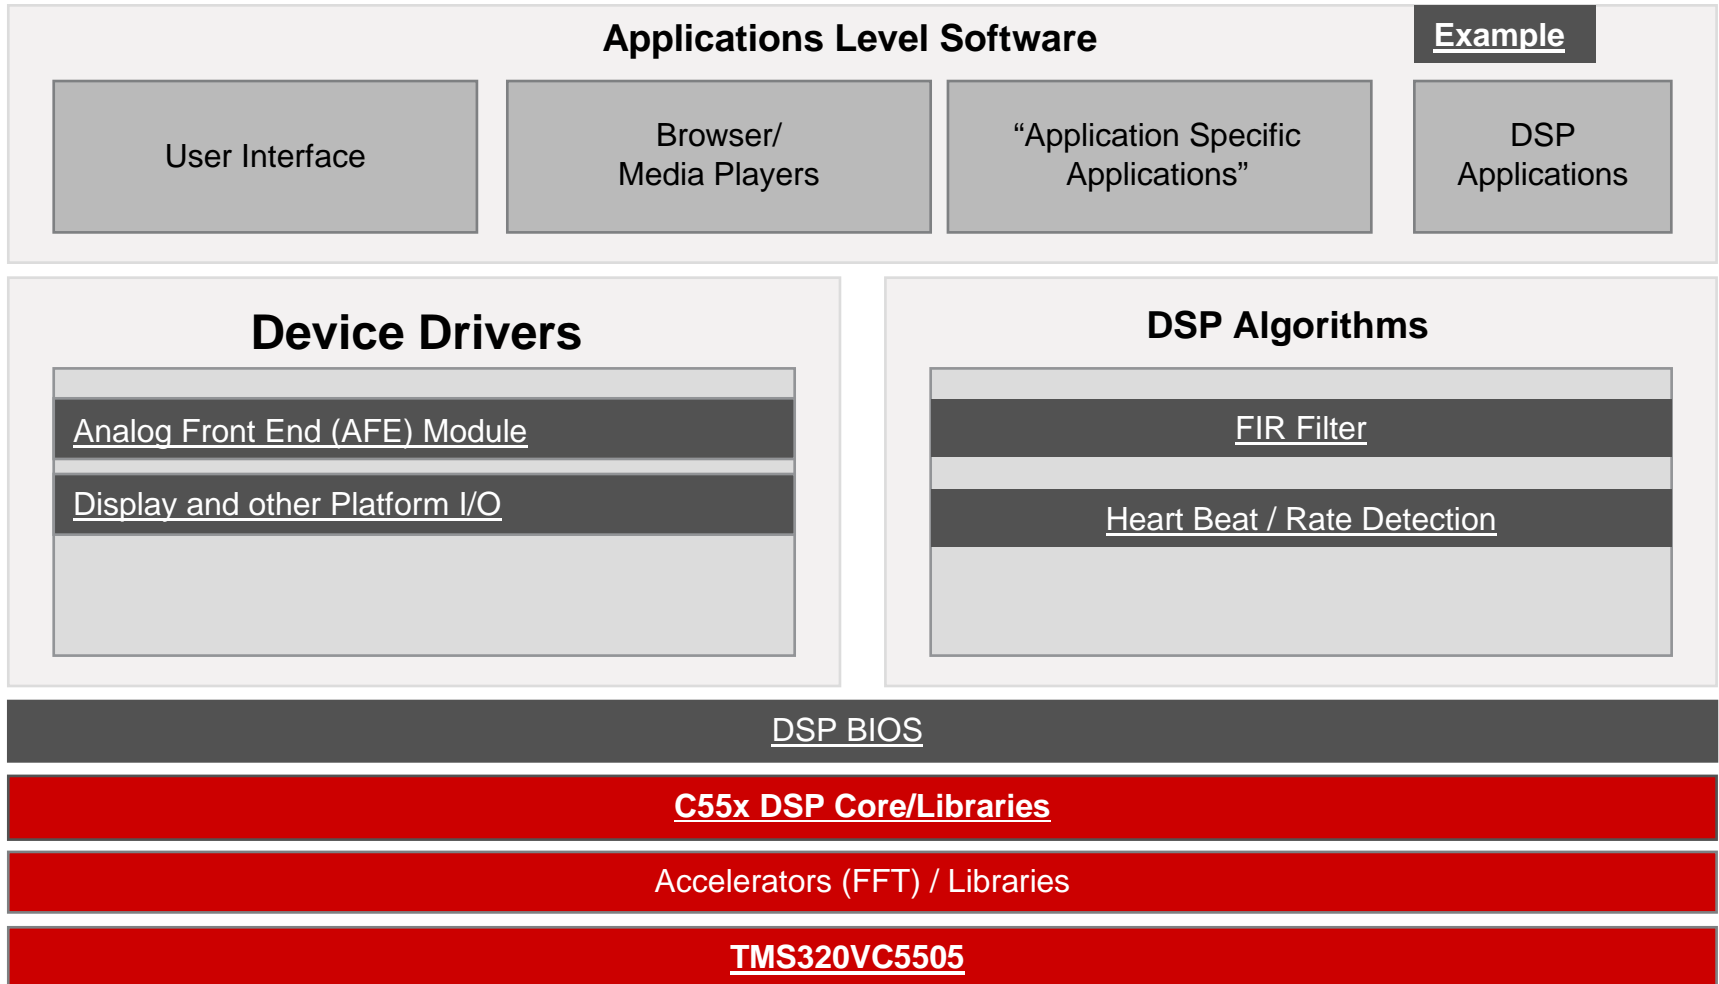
Applications Level Software

Example

User Interface

Browser/
Media Players

“Application Specific
Applications”

DSP
Applications

Device Drivers

Analog Front End (AFE) Module

Display and other Platform I/O

DSP Algorithms

FIR Filter

Heart Beat / Rate Detection

DSP BIOS

C55x DSP Core/Libraries

Accelerators (FFT) / Libraries

TMS320VC5505